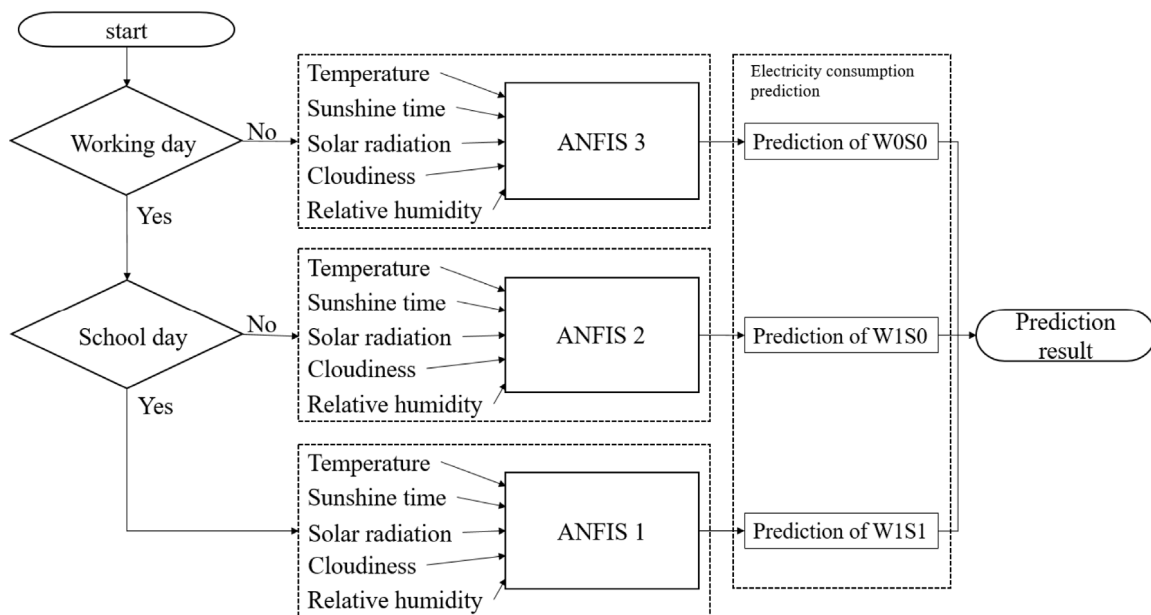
start

Working day

No

Yes

School day

No

Yes

Temperature
Sunshine time
Solar radiation
Cloudiness
Relative humidity

ANFIS 3

Temperature
Sunshine time
Solar radiation
Cloudiness
Relative humidity

ANFIS 2

Temperature
Sunshine time
Solar radiation
Cloudiness
Relative humidity

ANFIS 1

Electricity consumption prediction

Prediction of W0S0

Prediction of W1S0

Prediction of W1S1

Prediction result